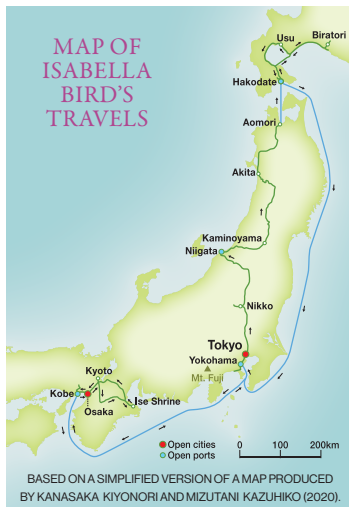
MAP OF ISABELLA BIRD'S TRAVELS

Usu
Biratori
Hakodate
Aomori
Akita
Kaminoyama
Niigata
Nikko
Tokyo
Yokohama
Mt. Fuji
Kyoto
Kobe
Osaka
Ise Shrine

Open cities
Open ports

0
100
200km

BASED ON A SIMPLIFIED VERSION OF A MAP PRODUCED BY KANASAKA KIYONORI AND MIZUTANI KAZUHIKO (2020).